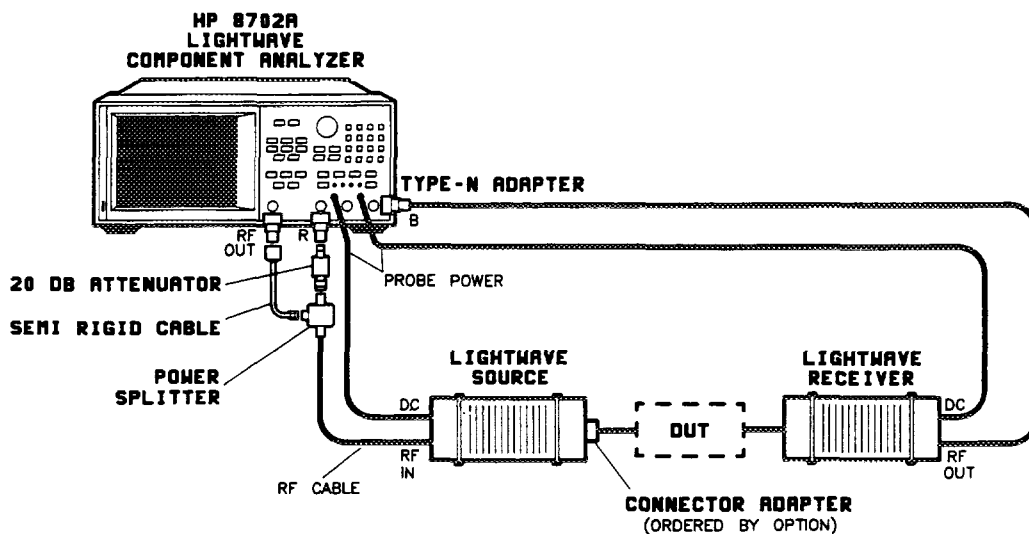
HP 8702A
LIGHTWAVE
COMPONENT ANALYZER

TYPE-N ADAPTER

RF OUT

R

B

20 DB ATTENUATOR

PROBE POWER

SEMI RIGID CABLE

POWER SPLITTER

LIGHTWAVE SOURCE

LIGHTWAVE RECEIVER

DC

RF IN

DUT

DC

RF OUT

RF CABLE

CONNECTOR ADAPTER
(ORDERED BY OPTION)